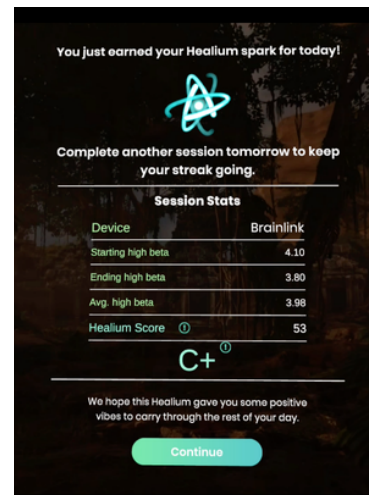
You just earned your Healium spark for today!

Complete another session tomorrow to keep your streak going.

Session Stats

| Device | Brainlink |
|---|---|
| Starting high beta | 4.10 |
| Ending high beta | 3.80 |
| Avg. high beta | 3.98 |
| Healium Score ⓘ | 53 |

C+ ⓘ

We hope this Healium gave you some positive vibes to carry through the rest of your day.

Continue